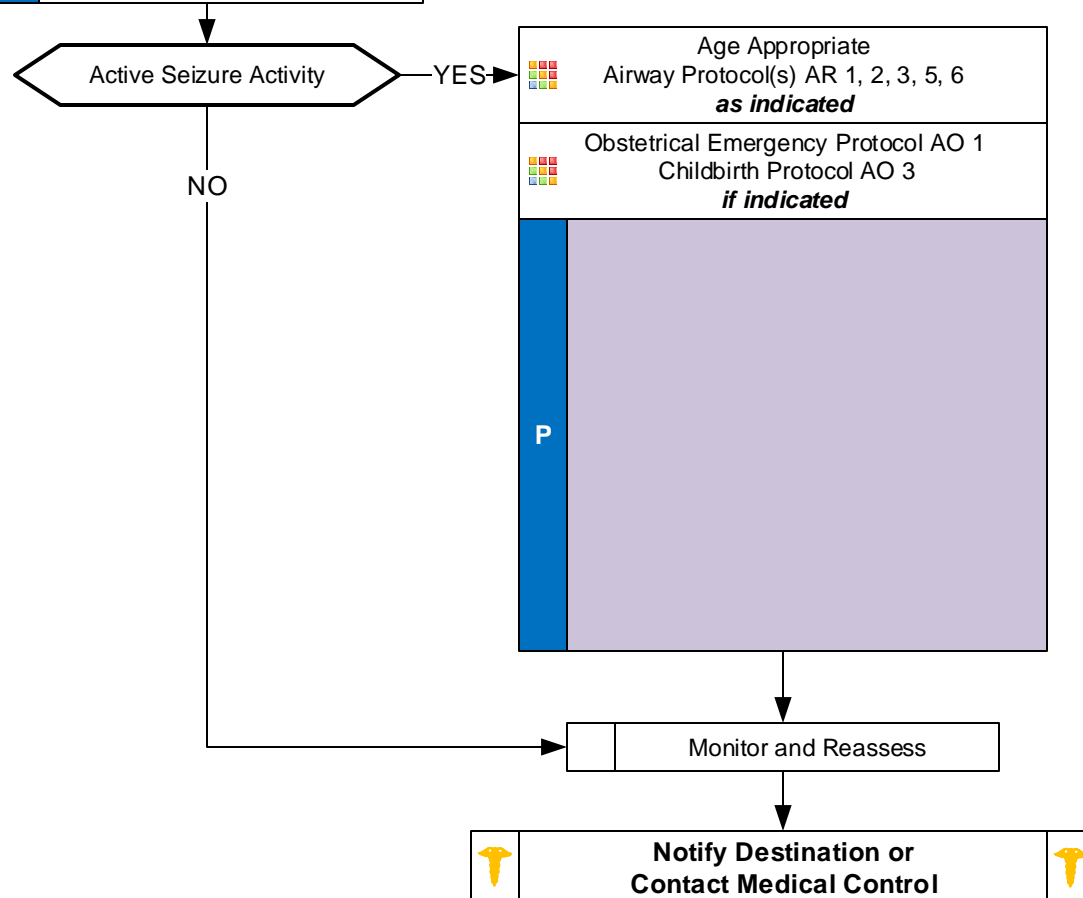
Active Seizure Activity

YES

NO

Age Appropriate
Airway Protocol(s) AR 1, 2, 3, 5, 6
***as indicated***

Obstetrical Emergency Protocol AO 1
Childbirth Protocol AO 3
***if indicated***

P

Monitor and Reassess

**Notify Destination or Contact Medical Control**